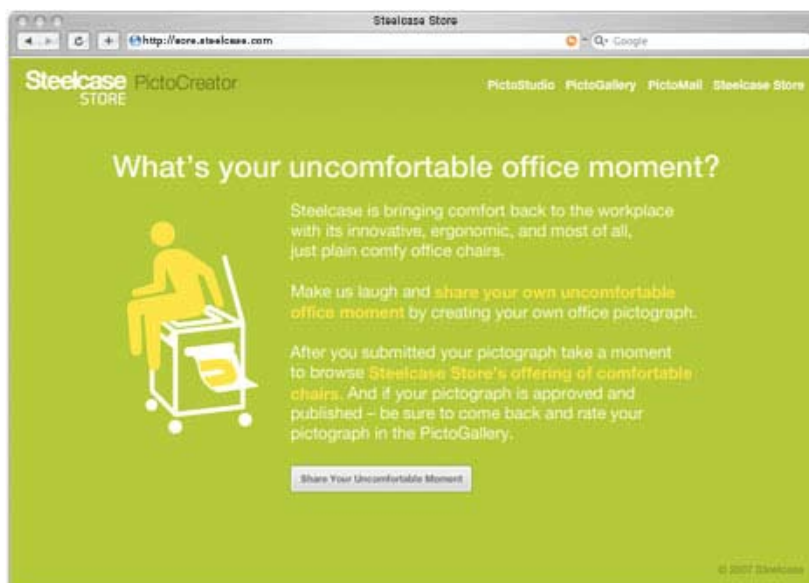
Steelcase Store

http://store.steelcase.com

Q- Google

Steelcase STORE PictoCreator

PictoStudio PictoGallery PictoMail Steelcase Store

What's your uncomfortable office moment?

Steelcase is bringing comfort back to the workplace with its innovative, ergonomic, and most of all, just plain comfy office chairs.

Make us laugh and share your own uncomfortable office moment by creating your own office pictograph.

After you submitted your pictograph take a moment to browse Steelcase Store's offering of comfortable chairs. And if your pictograph is approved and published – be sure to come back and rate your pictograph in the PictoGallery.

Share Your Uncomfortable Moment

© 2007 Steelcase